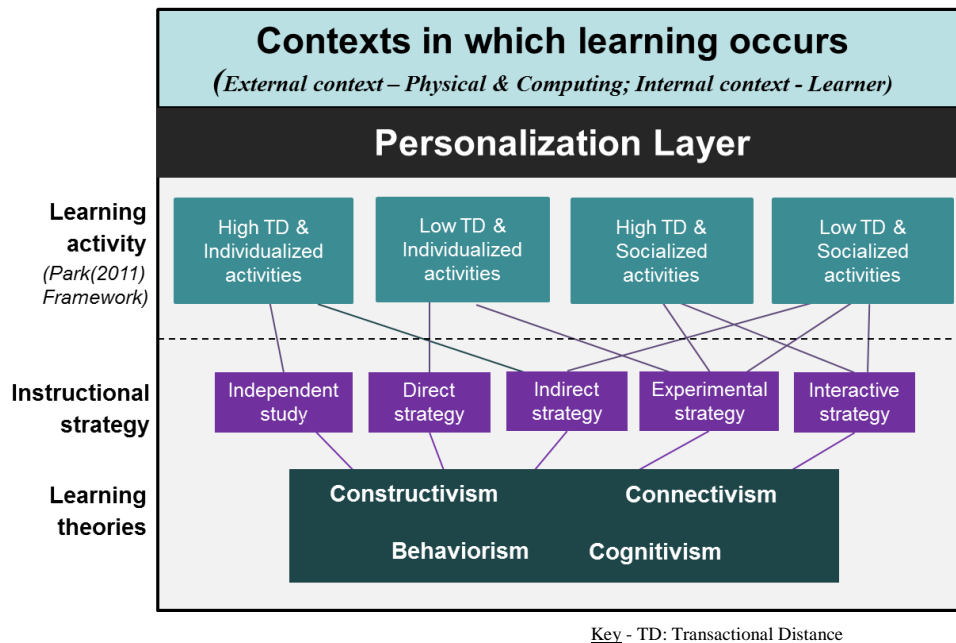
Contexts in which learning occurs

(External context – Physical & Computing; Internal context - Learner)

Personalization Layer

Learning activity
(Park(2011) Framework)

High TD & Individualized activities

Low TD & Individualized activities

High TD & Socialized activities

Low TD & Socialized activities

Instructional strategy

Independent study

Direct strategy

Indirect strategy

Experimental strategy

Interactive strategy

Learning theories

Constructivism

Connectivism

Behaviorism

Cognitivism

Key - TD: Transactional Distance